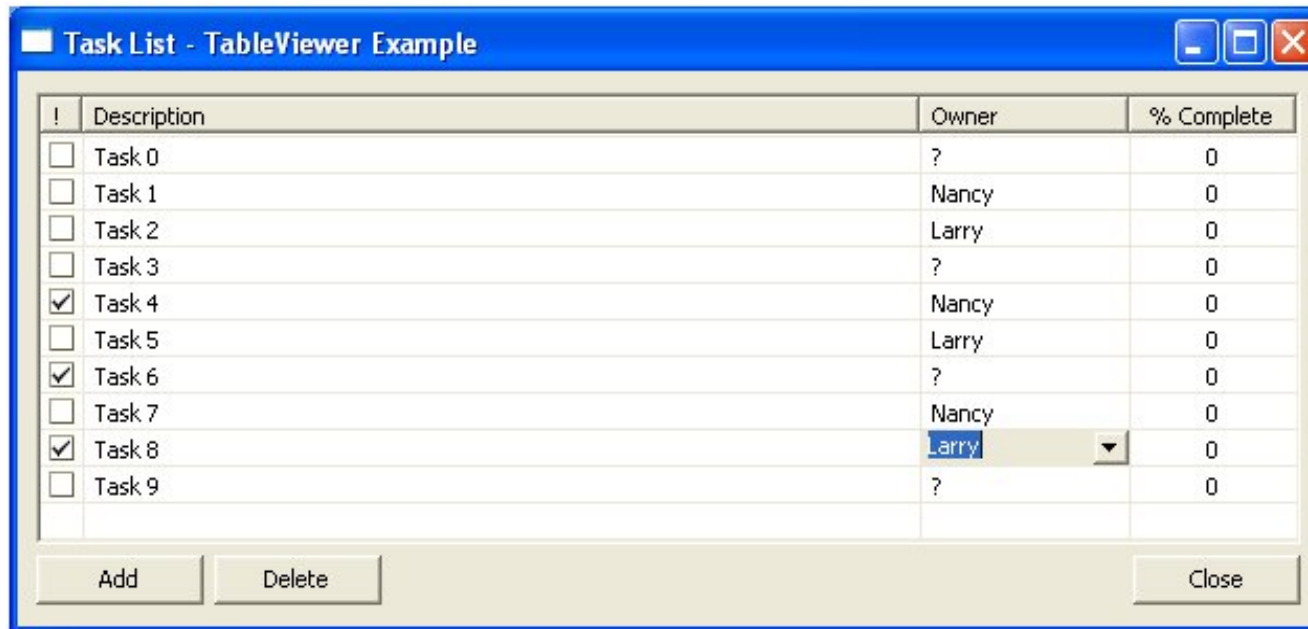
Task List - TableViewer Example

| ! | Description | Owner | % Complete |
|---|---|---|---|
| ☐ | Task 0 | ? | 0 |
| ☐ | Task 1 | Nancy | 0 |
| ☐ | Task 2 | Larry | 0 |
| ☐ | Task 3 | ? | 0 |
| ☑ | Task 4 | Nancy | 0 |
| ☐ | Task 5 | Larry | 0 |
| ☑ | Task 6 | ? | 0 |
| ☐ | Task 7 | Nancy | 0 |
| ☑ | Task 8 | Larry | 0 |
| ☐ | Task 9 | ? | 0 |

Add Delete Close